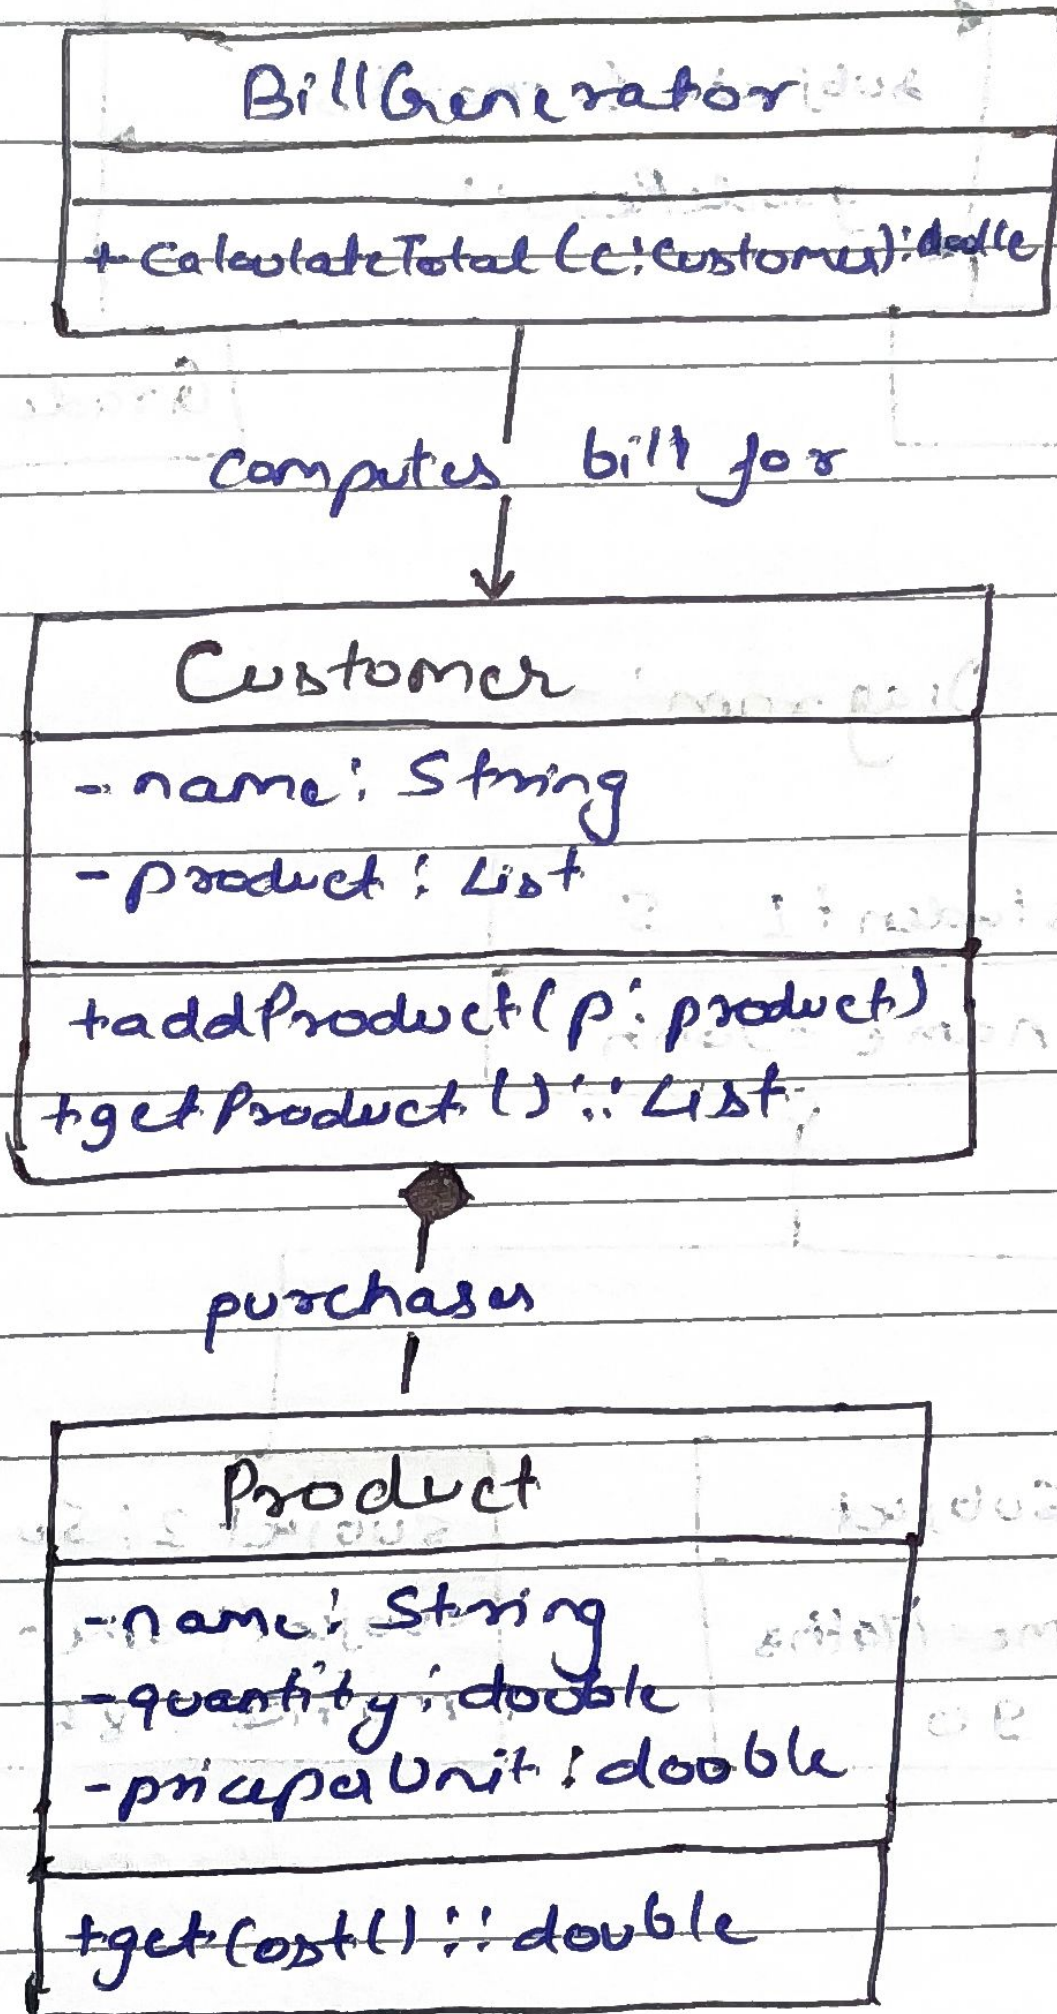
BillGenerator

+CalculateTotal(c:Customer):double

computes bill for

Customer

-name: String
-product: List

+addProduct(p: product)
+getProduct():: List

purchases

Product

-name: String
-quantity: double
-pricepaUnit: double

+getCost():: double